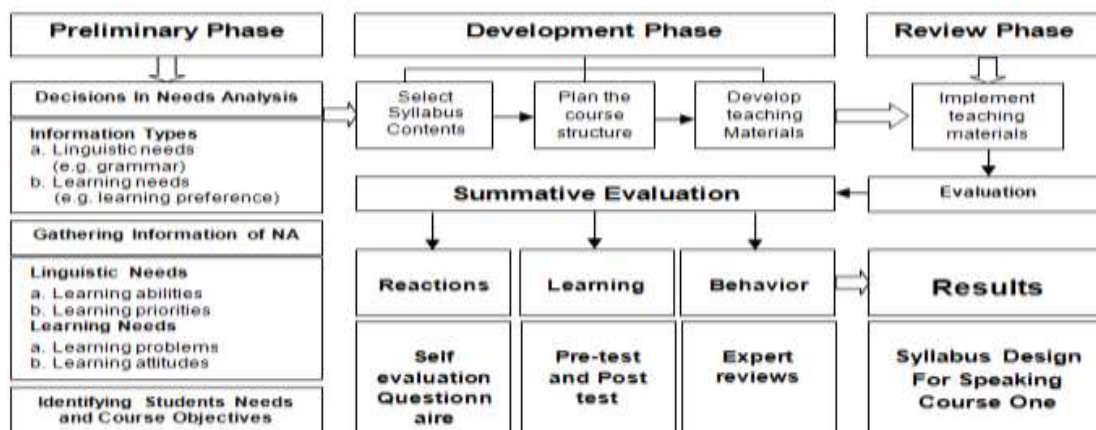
Preliminary Phase

Decisions in Needs Analysis

Information Types
a. Linguistic needs (e.g. grammar)
b. Learning needs (e.g. learning preference)

Gathering Information of NA

Linguistic Needs
a. Learning abilities
b. Learning priorities
Learning Needs
a. Learning problems
b. Learning attitudes

Identifying Students Needs and Course Objectives

Development Phase

Select Syllabus Contents

Plan the course structure

Develop teaching Materials

Summative Evaluation

Reactions

Learning

Behavior

Self evaluation Questionn aire

Pre-test and Post test

Expert reviews

Review Phase

Implement teaching materials

Evaluation

Results

Syllabus Design For Speaking Course One